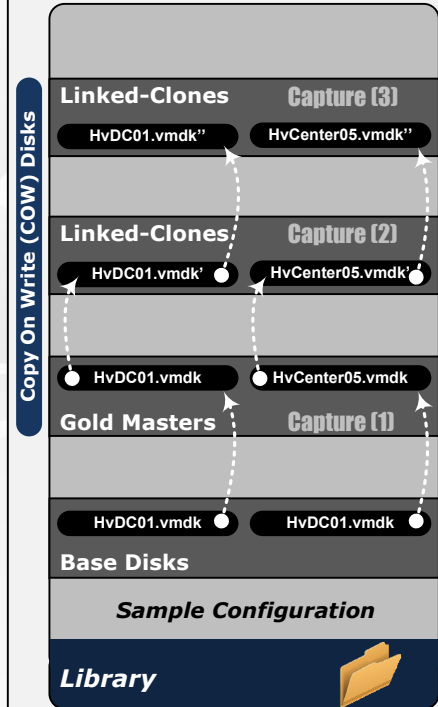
Copy On Write (COW) Disks

Linked-Clones
Capture (3)
HvDC01.vmdk''
HvCenter05.vmdk''

Linked-Clones
Capture (2)
HvDC01.vmdk'
HvCenter05.vmdk'

HvDC01.vmdk
HvCenter05.vmdk
Gold Masters
Capture (1)

HvDC01.vmdk
HvDC01.vmdk
Base Disks

Sample Configuration

Library